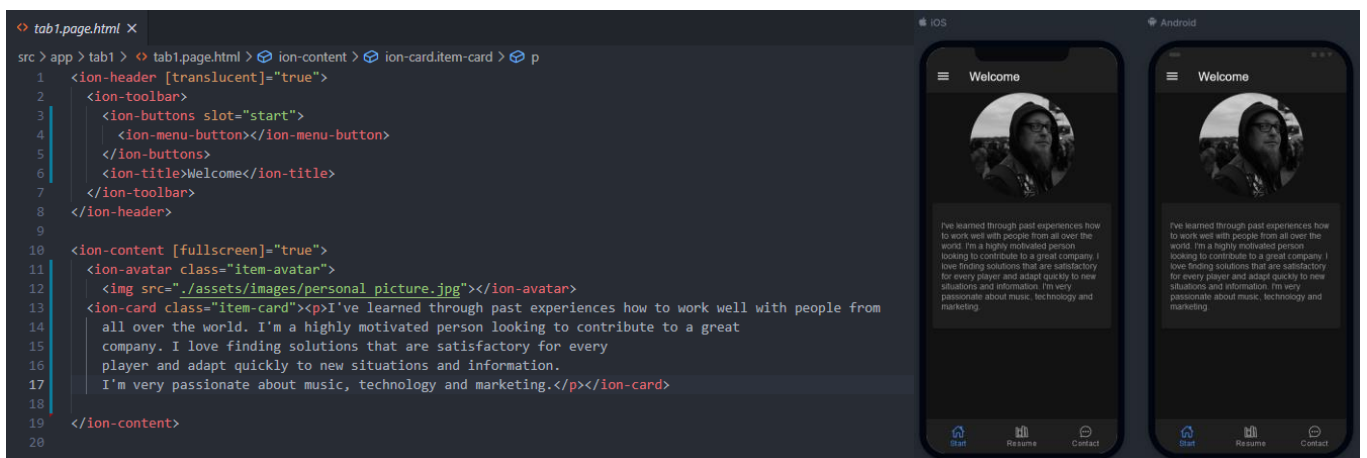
tab1.page.html ×

src > app > tab1 > tab1.page.html > ion-content > ion-card.item-card > p

1 <ion-header [translucent]="true">
2 <ion-toolbar>
3 <ion-buttons slot="start">
4 <ion-menu-button></ion-menu-button>
5 </ion-buttons>
6 <ion-title>Welcome</ion-title>
7 </ion-toolbar>
8 </ion-header>
9
10 <ion-content [fullscreen]="true">
11 <ion-avatar class="item-avatar">
12 <img src="./assets/images/personal picture.jpg"></ion-avatar>
13 <ion-card class="item-card"><p>I've learned through past experiences how to work well with people from
14 all over the world. I'm a highly motivated person looking to contribute to a great
15 company. I love finding solutions that are satisfactory for every
16 player and adapt quickly to new situations and information.
17 I'm very passionate about music, technology and marketing.</p></ion-card>
18
19 </ion-content>
20

iOS

Welcome

I've learned through past experiences how to work well with people from all over the world. I'm a highly motivated person looking to contribute to a great company. I love finding solutions that are satisfactory for every player and adapt quickly to new situations and information. I'm very passionate about music, technology and marketing.

Start Resume Contact

Android

Welcome

I've learned through past experiences how to work well with people from all over the world. I'm a highly motivated person looking to contribute to a great company. I love finding solutions that are satisfactory for every player and adapt quickly to new situations and information. I'm very passionate about music, technology and marketing.

Start Resume Contact